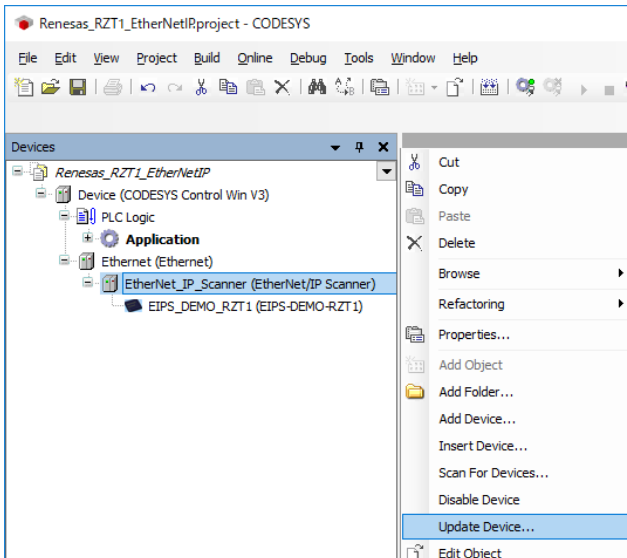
Renesas_RZT1_EtherNetIP.project - CODESYS

File Edit View Project Build Online Debug Tools Window Help

Devices

Renesas_RZT1_EtherNetIP
Device (CODESYS Control Win V3)
PLC Logic
Application
Ethernet (Ethernet)
EtherNet_IP_Scanner (EtherNet/IP Scanner)
EIPS_DEMO_RZT1 (EIPS-DEMO-RZT1)

Cut
Copy
Paste
Delete
Browse
Refactoring
Properties...
Add Object
Add Folder...
Add Device...
Insert Device...
Scan For Devices...
Disable Device
Update Device...
Edit Object